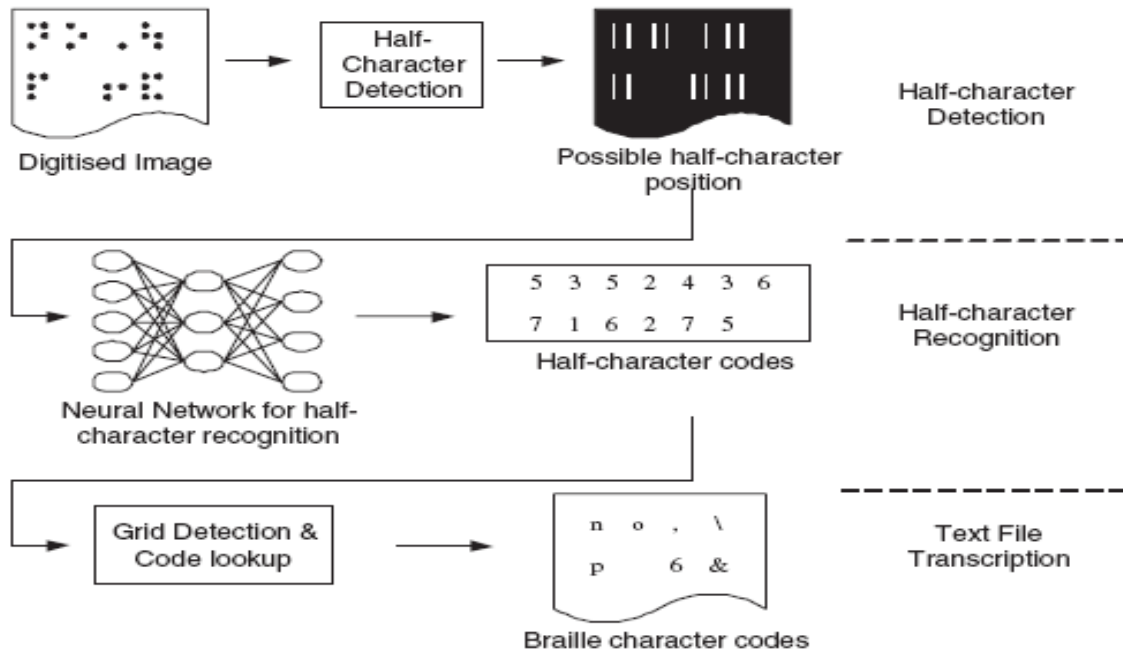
Digitised Image

Half-Character Detection

Possible half-character position

Half-character Detection

Neural Network for half-character recognition

5 3 5 2 4 3 6

7 1 6 2 7 5

Half-character codes

Half-character Recognition

Grid Detection & Code lookup

n o , \

p 6 &

Braille character codes

Text File Transcription